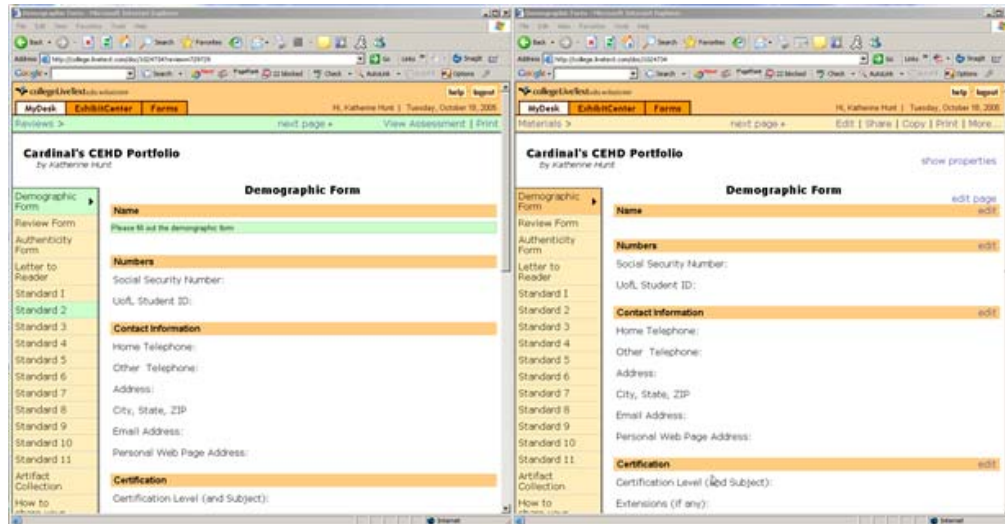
Demographic Form - Microsoft Internet Explorer

collegeLiveText

help | logout

MyDesk | ExhibitCenter | Forms

Hi, Katherine Hunt | Tuesday, October 18, 2005

Reviews >

next page »

View Assessment | Print

Cardinal's CEHD Portfolio

by Katherine Hunt

Demographic Form

Review Form

Authenticity Form

Letter to Reader

Standard 1

Standard 2

Standard 3

Standard 4

Standard 5

Standard 6

Standard 7

Standard 8

Standard 9

Standard 10

Standard 11

Artifact Collection

How to

Demographic Form

Name

Please fill out the demographic form

Numbers

Social Security Number:

UofL Student ID:

Contact Information

Home Telephone:

Other Telephone:

Address:

City, State, ZIP

Email Address:

Personal Web Page Address:

Certification

Certification Level (and Subject):

Demographic Form - Microsoft Internet Explorer

collegeLiveText

help | logout

MyDesk | ExhibitCenter | Forms

Hi, Katherine Hunt | Tuesday, October 18, 2005

Materials >

next page »

Edit | Share | Copy | Print | More...

Cardinal's CEHD Portfolio

by Katherine Hunt

show properties

Demographic Form

Review Form

Authenticity Form

Letter to Reader

Standard 1

Standard 2

Standard 3

Standard 4

Standard 5

Standard 6

Standard 7

Standard 8

Standard 9

Standard 10

Standard 11

Artifact Collection

How to

Demographic Form

edit page

Name

edit

Numbers

edit

Social Security Number:

UofL Student ID:

Contact Information

edit

Home Telephone:

Other Telephone:

Address:

City, State, ZIP

Email Address:

Personal Web Page Address:

Certification

edit

Certification Level (and Subject):

Extensions (if any):

Internet